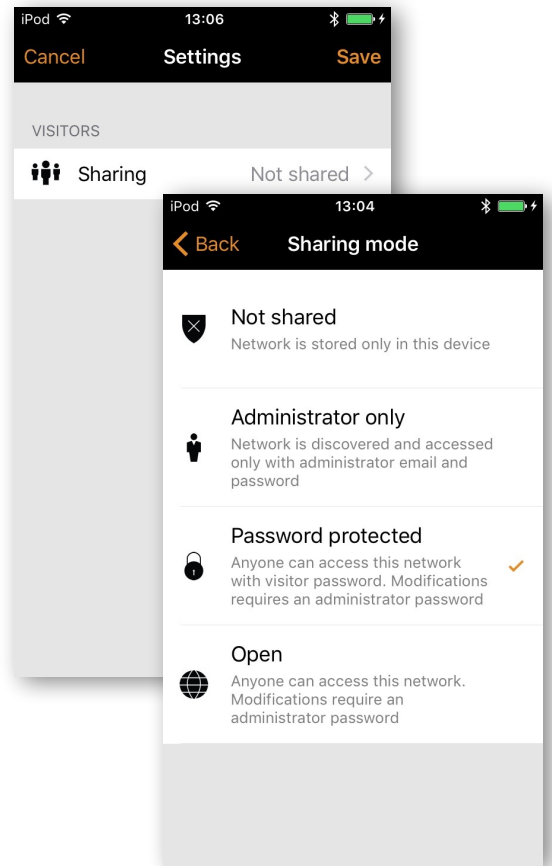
iPod 13:06
Cancel Settings Save

VISITORS

Sharing Not shared >

iPod 13:04
< Back Sharing mode

Not shared
Network is stored only in this device

Administrator only
Network is discovered and accessed only with administrator email and password

Password protected
Anyone can access this network with visitor password. Modifications requires an administrator password

Open
Anyone can access this network. Modifications require an administrator password